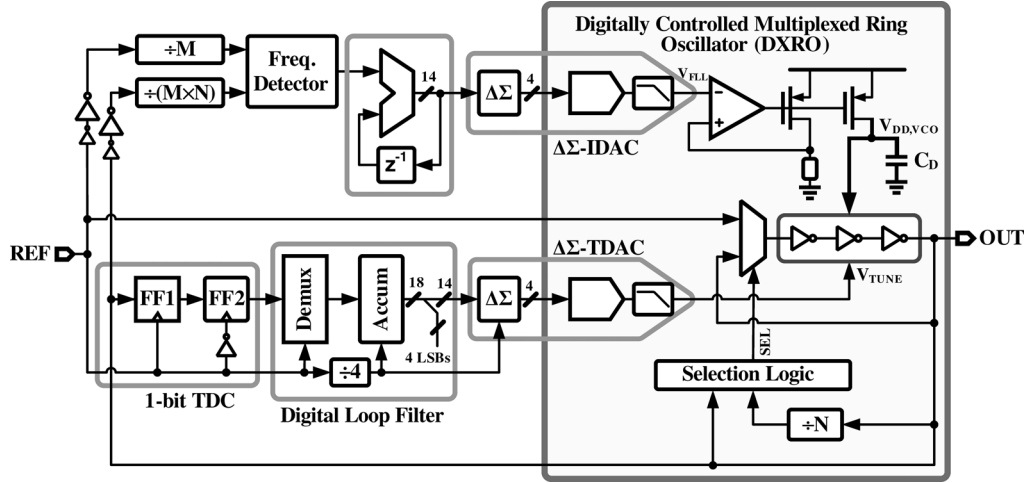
Digitally Controlled Multiplexed Ring Oscillator (DXRO)

÷M

÷(M×N)

Freq. Detector

14

$z^{-1}$

ΔΣ

4

$V_{FLL}$

−

+

ΔΣ-IDAC

$V_{DD,VCO}$

$C_D$

REF

OUT

FF1

FF2

Demux

Accum

18

14

ΔΣ

4

ΔΣ-TDAC

$V_{TUNE}$

4 LSBs

÷4

SEL

Selection Logic

÷N

1-bit TDC

Digital Loop Filter